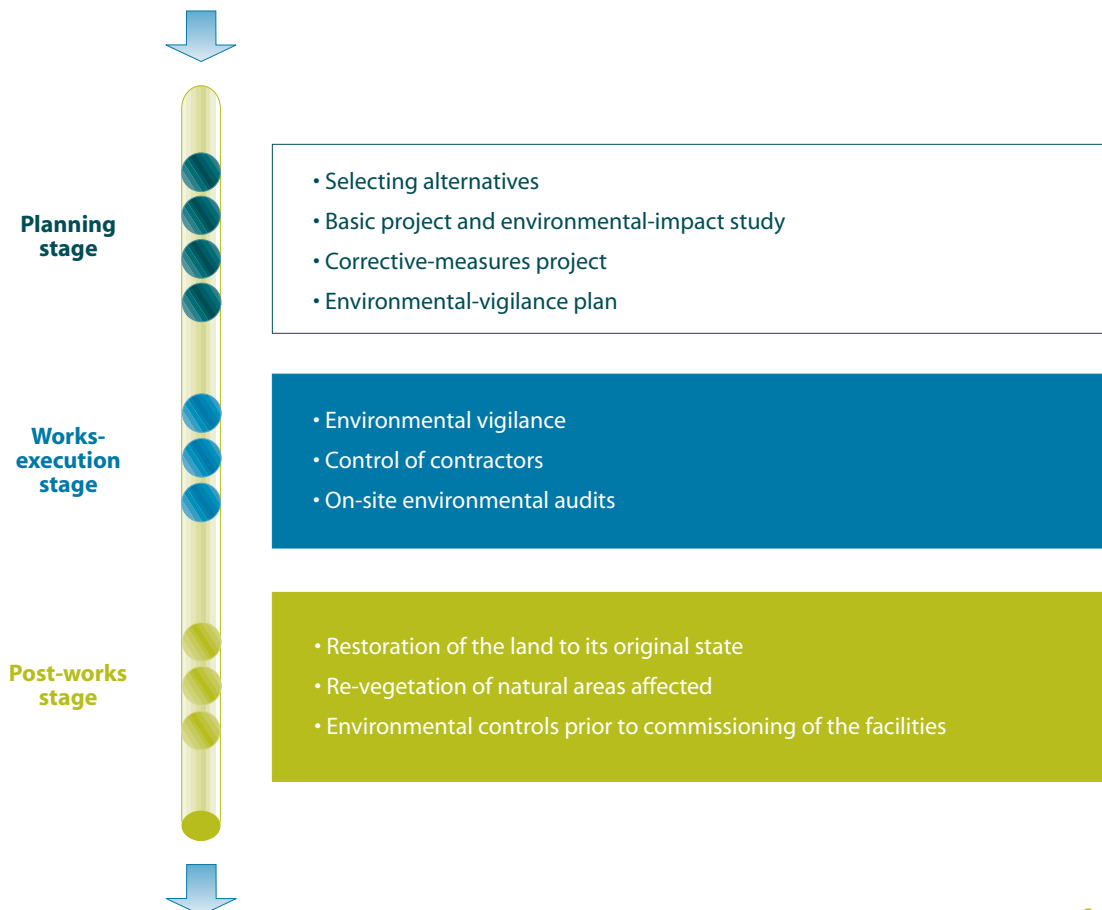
Planning stage

• Selecting alternatives
• Basic project and environmental-impact study
• Corrective-measures project
• Environmental-vigilance plan

Works-execution stage

• Environmental vigilance
• Control of contractors
• On-site environmental audits

Post-works stage

• Restoration of the land to its original state
• Re-vegetation of natural areas affected
• Environmental controls prior to commissioning of the facilities